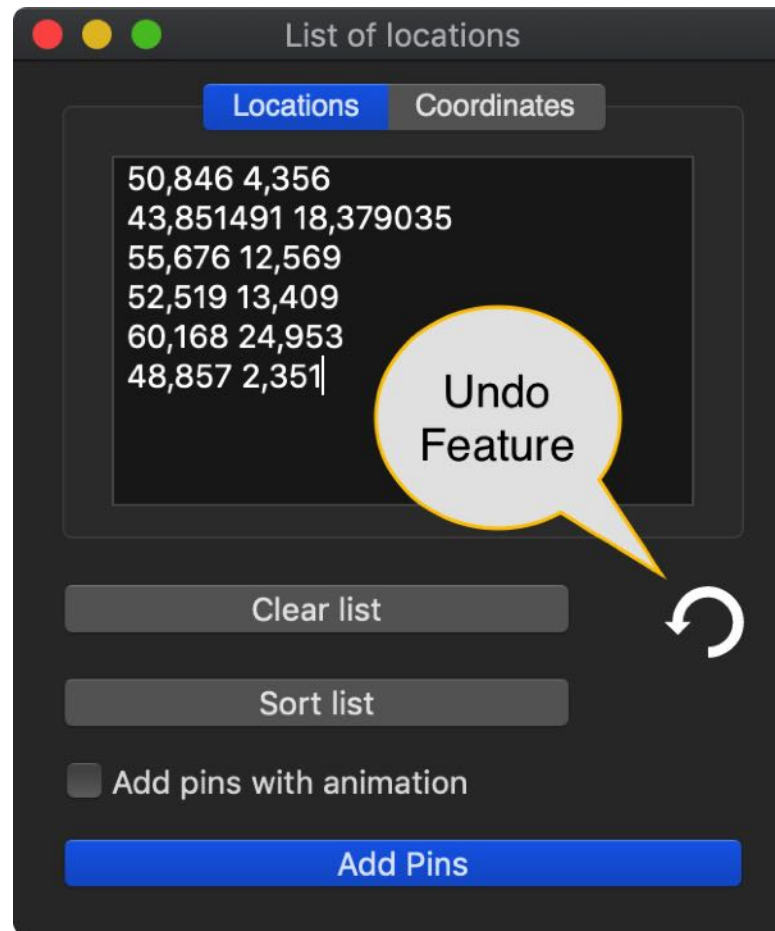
List of locations

Locations Coordinates

50,846 4,356
43,851491 18,379035
55,676 12,569
52,519 13,409
60,168 24,953
48,857 2,351

Undo Feature

Clear list

Sort list

Add pins with animation

Add Pins